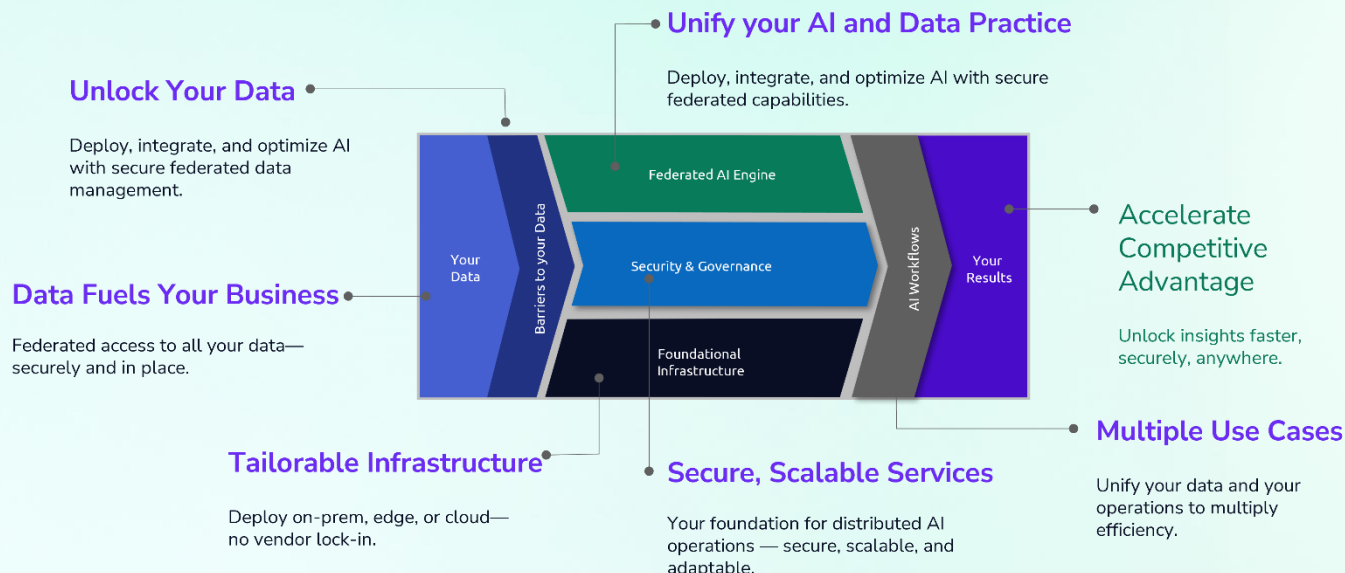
Unify your AI and Data Practice

Deploy, integrate, and optimize AI with secure federated capabilities.

Unlock Your Data

Deploy, integrate, and optimize AI with secure federated data management.

Your Data

Barriers to your Data

Federated AI Engine

Security & Governance

Foundational Infrastructure

AI Workflows

Your Results

Accelerate Competitive Advantage

Unlock insights faster, securely, anywhere.

Data Fuels Your Business

Federated access to all your data—securely and in place.

Multiple Use Cases

Unify your data and your operations to multiply efficiency.

Tailorable Infrastructure

Deploy on-prem, edge, or cloud—no vendor lock-in.

Secure, Scalable Services

Your foundation for distributed AI operations — secure, scalable, and adaptable.